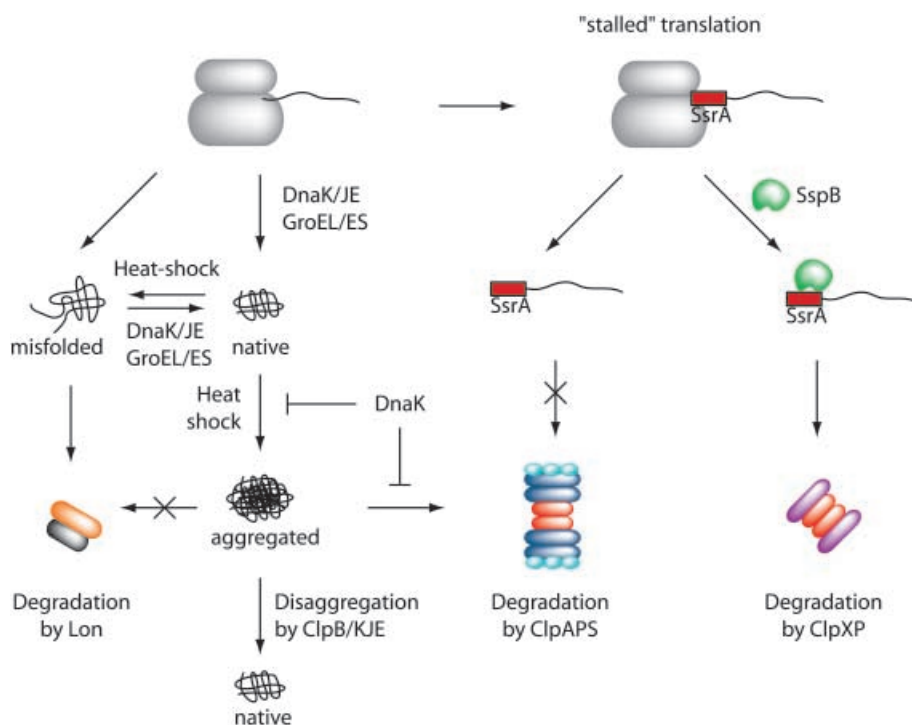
"stalled" translation

SsrA

DnaK/JE
GroEL/ES

SspB

Heat-shock

DnaK/JE
GroEL/ES

misfolded

native

SsrA

SsrA

Heat
shock

DnaK

aggregated

Degradation
by Lon

Disaggregation
by ClpB/KJE

Degradation
by ClpAPS

Degradation
by ClpXP

native